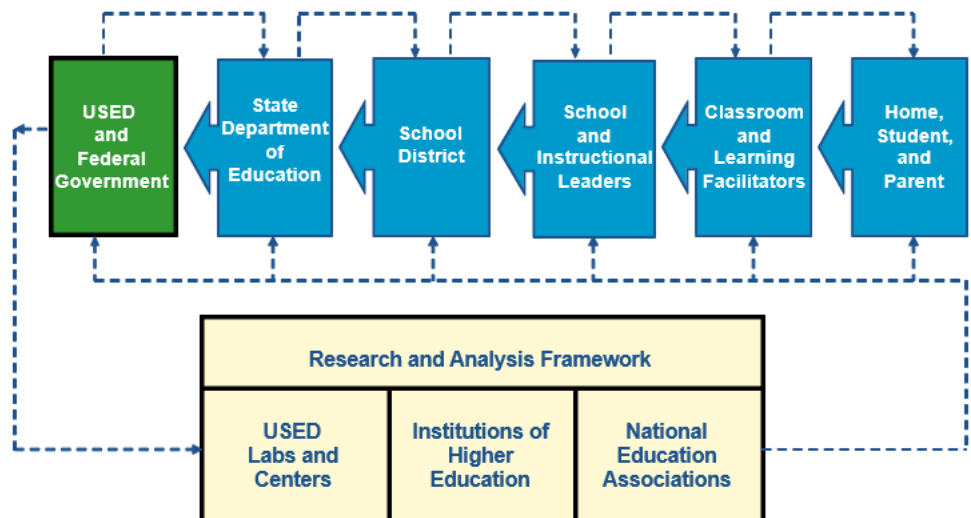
USED and Federal Government

State Department of Education

School District

School and Instructional Leaders

Classroom and Learning Facilitators

Home, Student, and Parent

Research and Analysis Framework

| USED Labs and Centers | Institutions of Higher Education | National Education Associations |